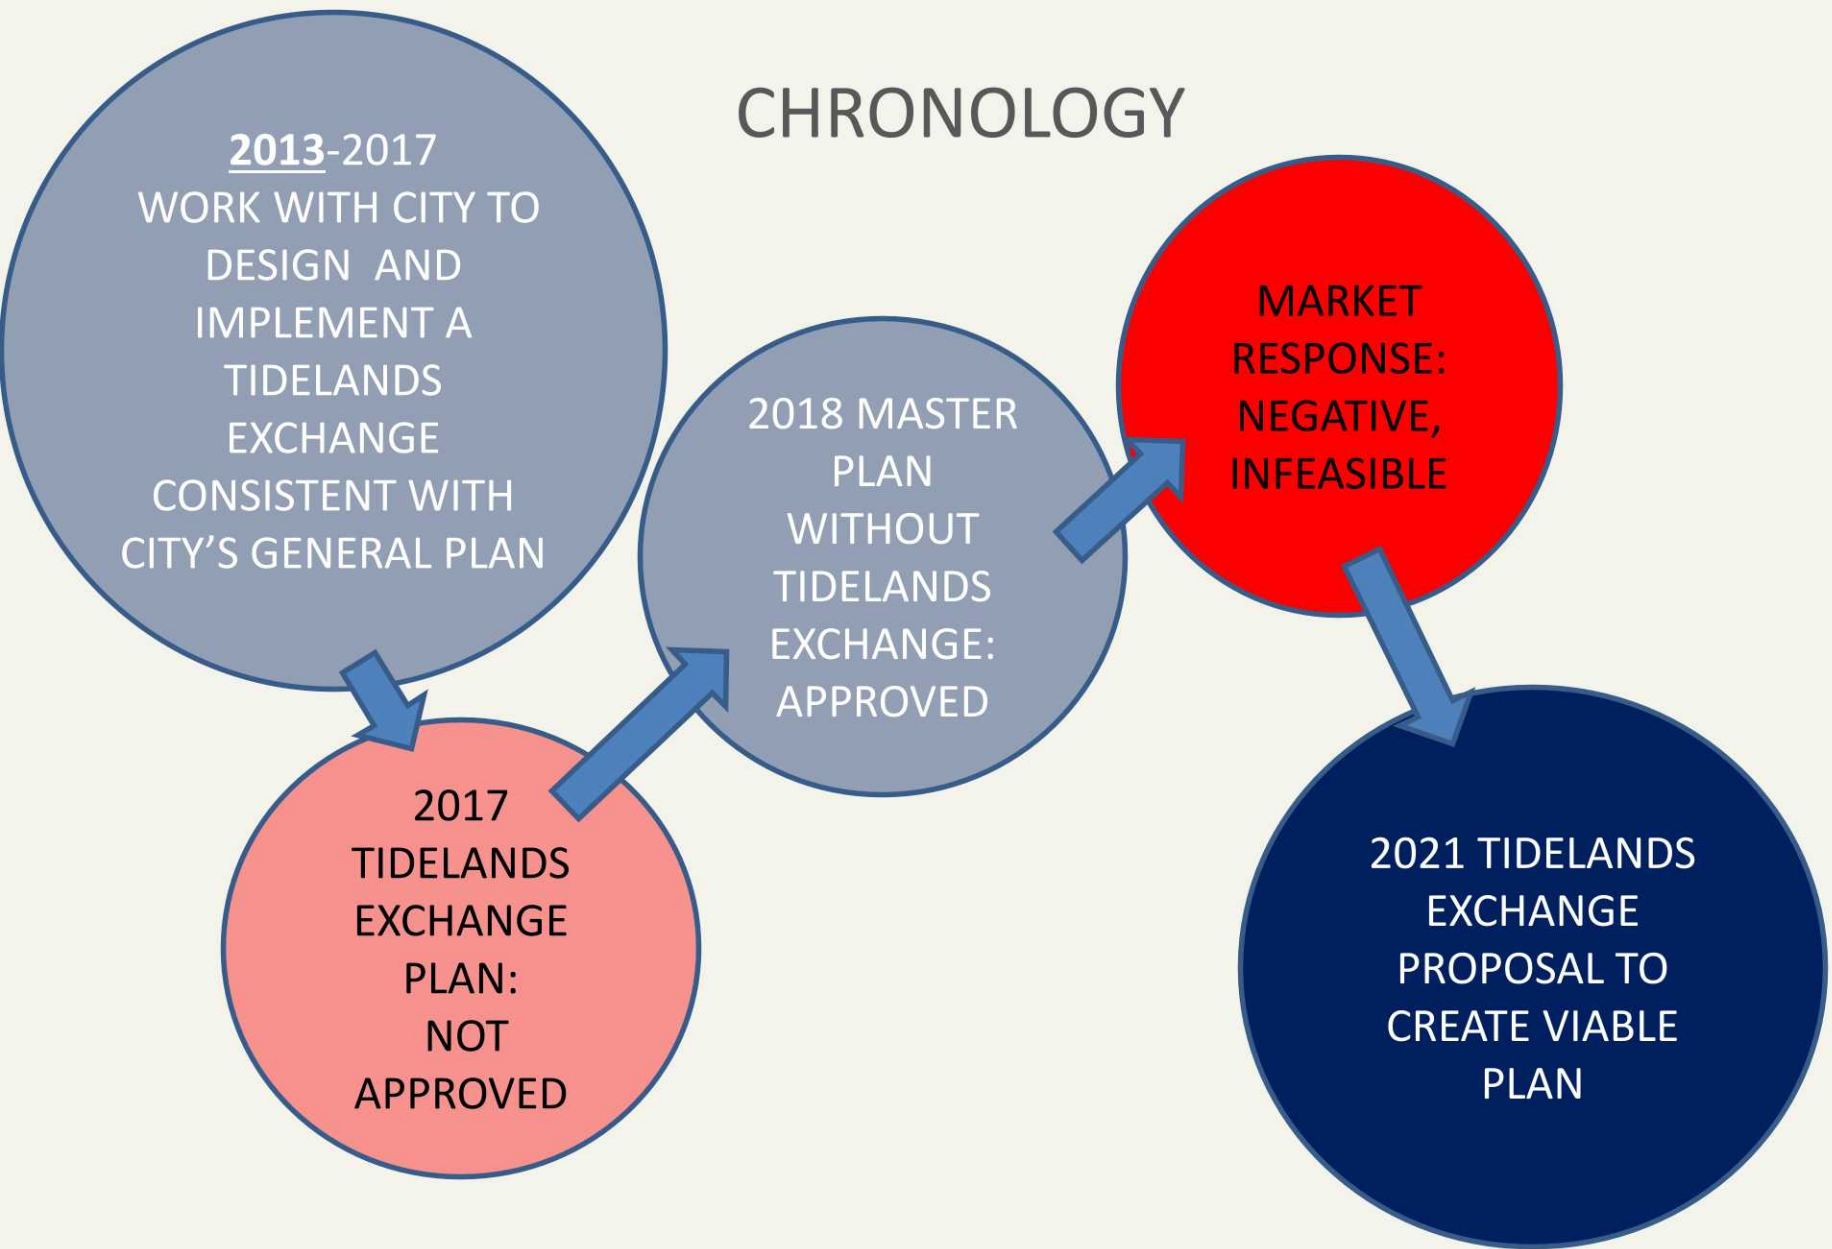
CHRONOLOGY

2013-2017 WORK WITH CITY TO DESIGN AND IMPLEMENT A TIDELANDS EXCHANGE CONSISTENT WITH CITY'S GENERAL PLAN

2017 TIDELANDS EXCHANGE PLAN: NOT APPROVED

2018 MASTER PLAN WITHOUT TIDELANDS EXCHANGE: APPROVED

MARKET RESPONSE: NEGATIVE, INFEASIBLE

2021 TIDELANDS EXCHANGE PROPOSAL TO CREATE VIABLE PLAN